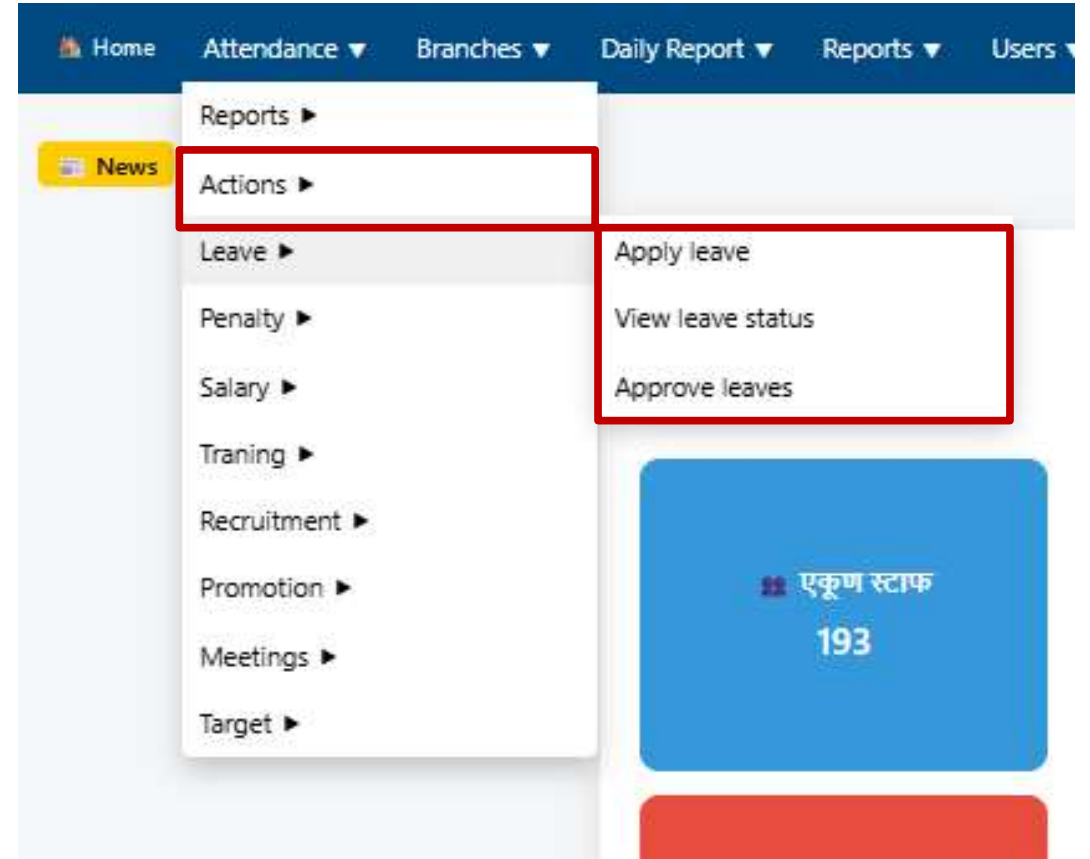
Home Attendance ▼ Branches ▼ Daily Report ▼ Reports ▼ Users ▼

News

Reports ▶
Actions ▶
Leave ▶
Penalty ▶
Salary ▶
Traning ▶
Recruitment ▶
Promotion ▶
Meetings ▶
Target ▶

Apply leave
View leave status
Approve leaves

एकूण स्टाफ
193